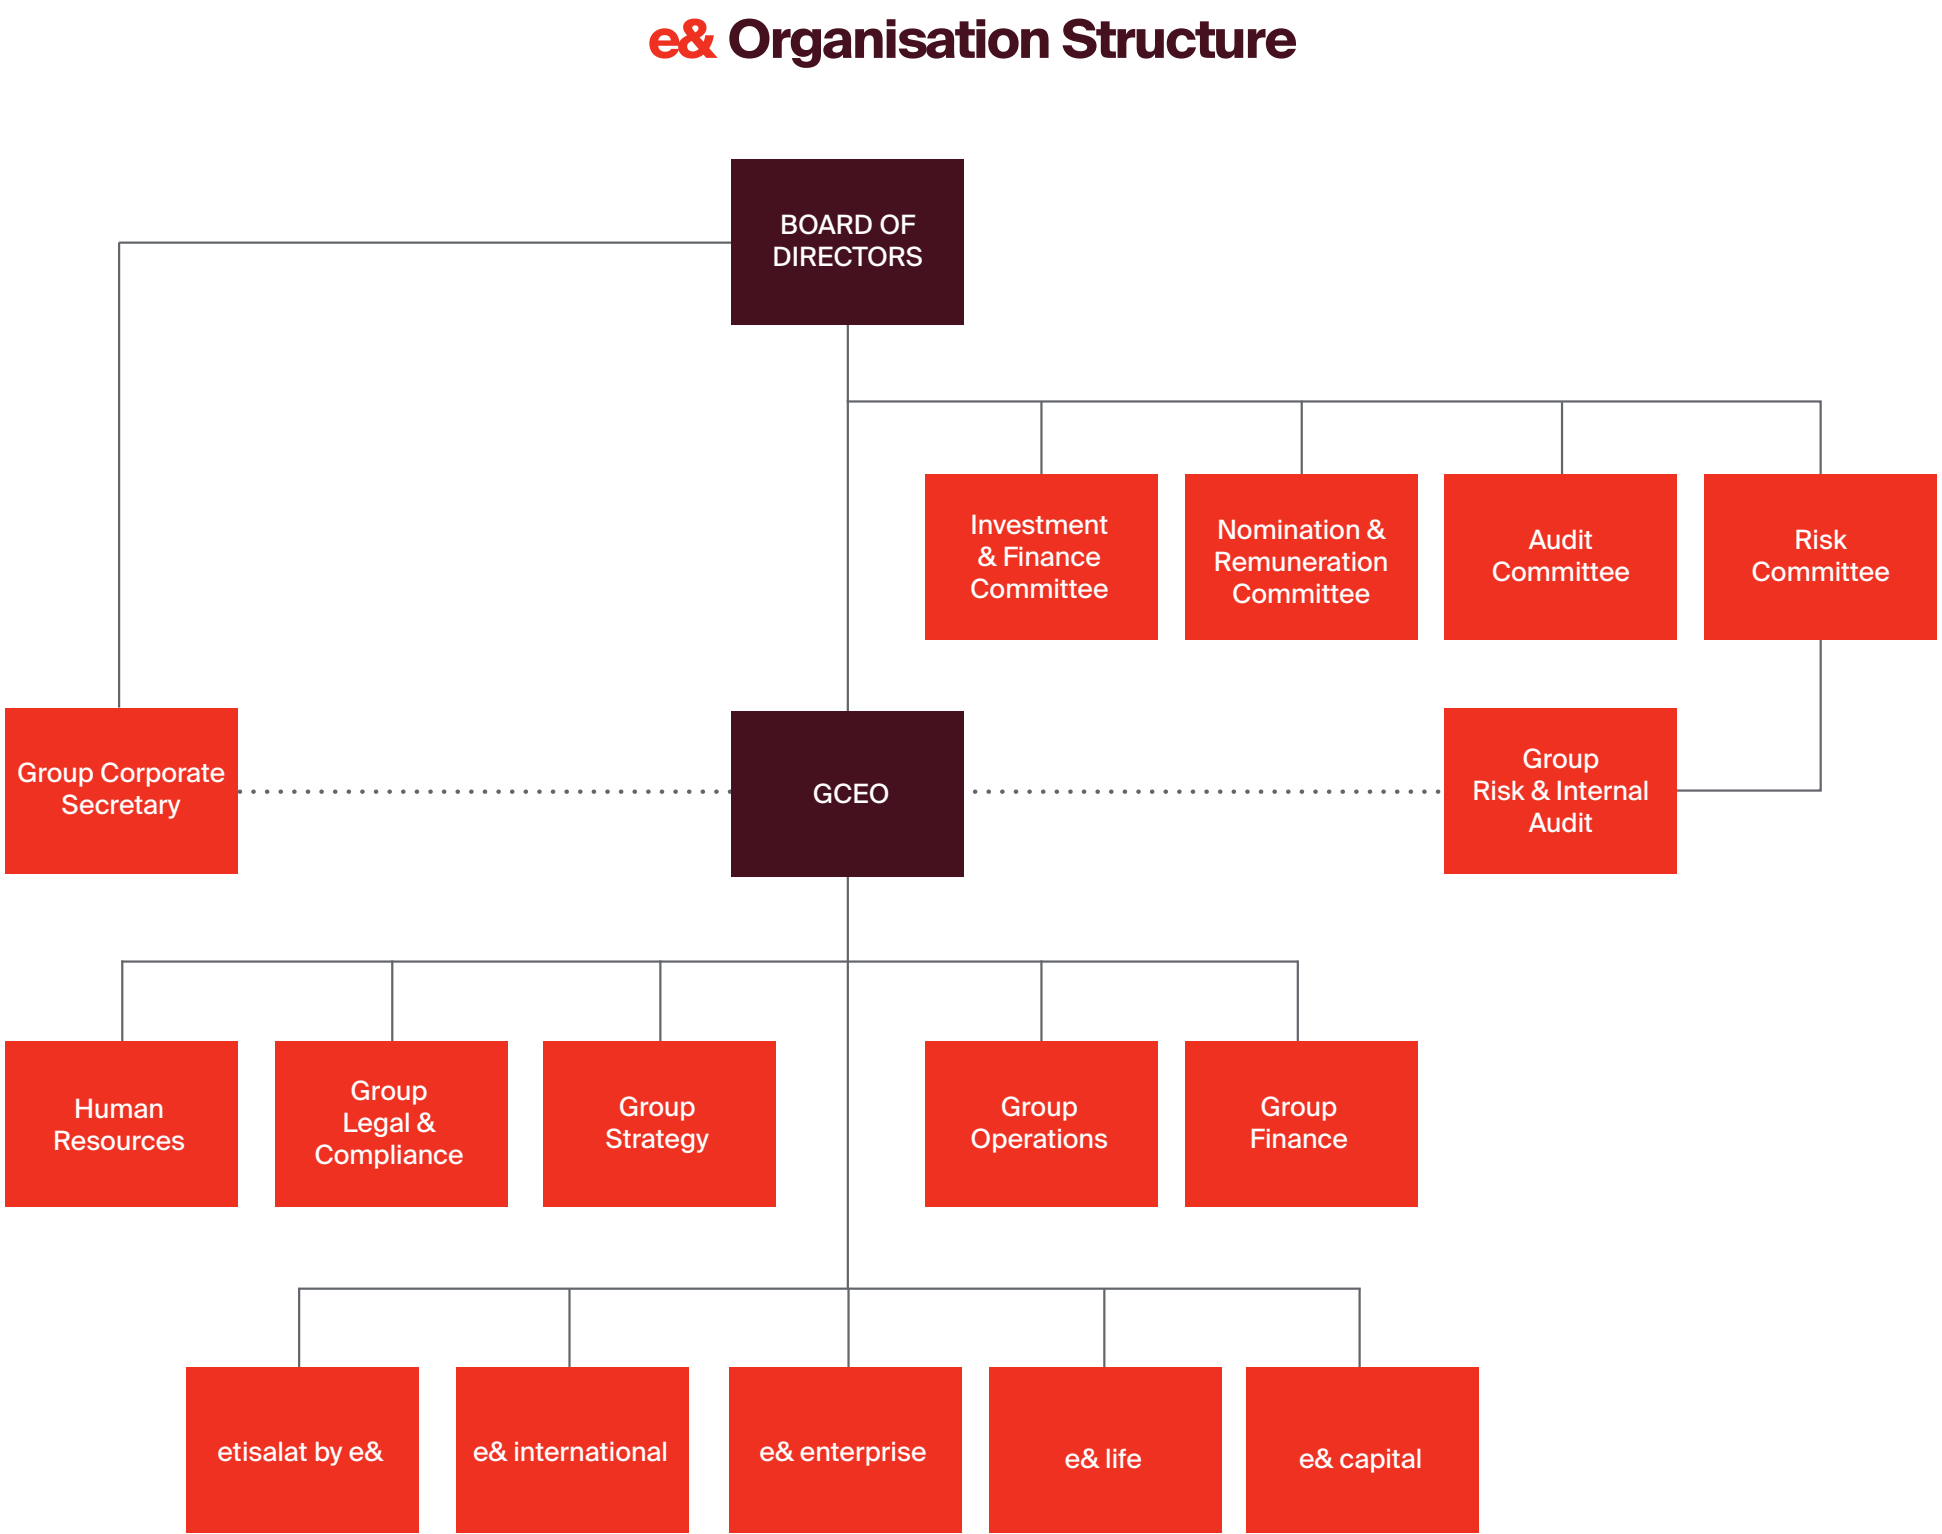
e& Organisation Structure

BOARD OF DIRECTORS

Investment & Finance Committee

Nomination & Remuneration Committee

Audit Committee

Risk Committee

Group Corporate Secretary

GCEO

Group Risk & Internal Audit

Human Resources

Group Legal & Compliance

Group Strategy

Group Operations

Group Finance

etisalat by e&

e& international

e& enterprise

e& life

e& capital